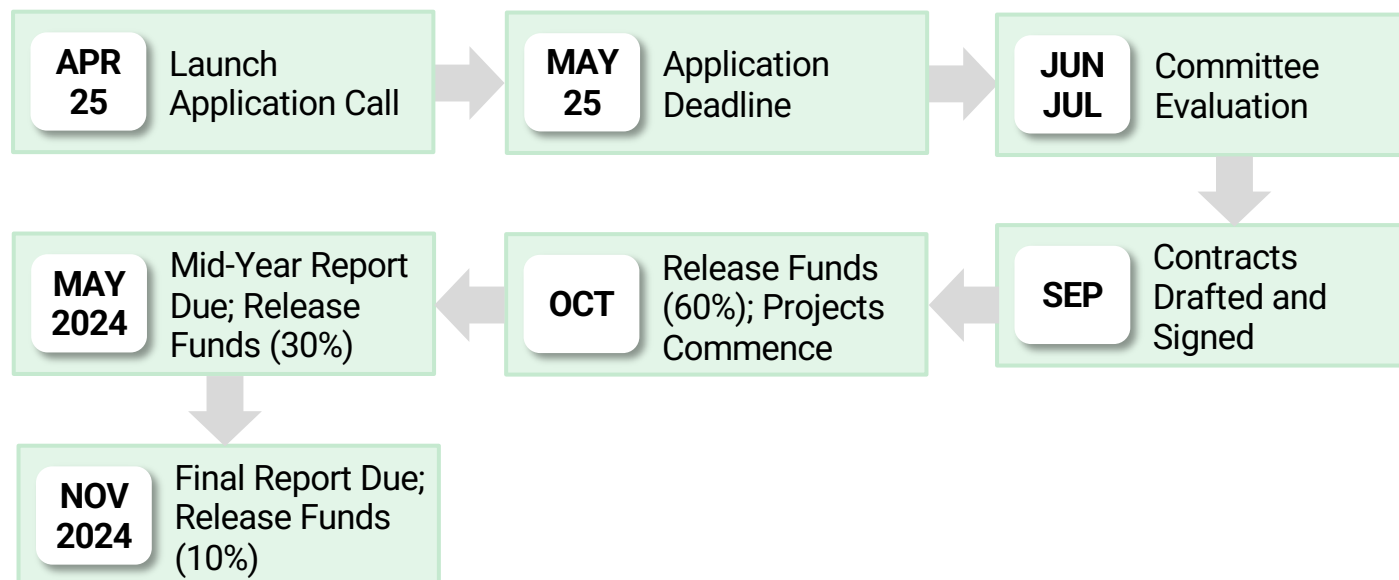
APR 25 Launch Application Call

MAY 25 Application Deadline

JUN JUL Committee Evaluation

SEP Contracts Drafted and Signed

OCT Release Funds (60%); Projects Commence

MAY 2024 Mid-Year Report Due; Release Funds (30%)

NOV 2024 Final Report Due; Release Funds (10%)